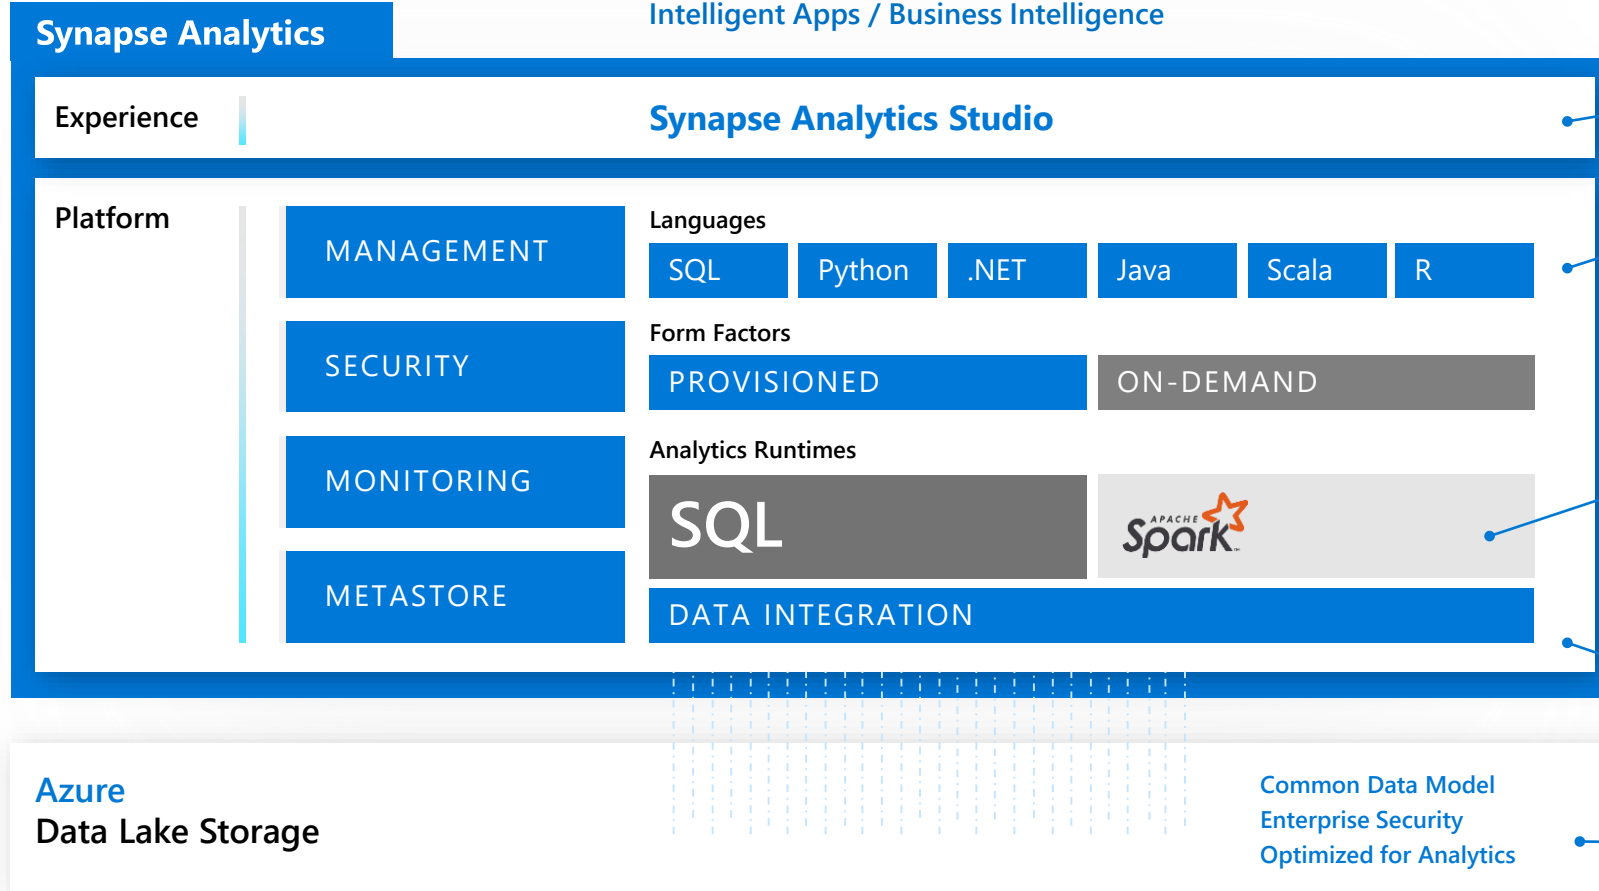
Synapse Analytics

Intelligent Apps / Business Intelligence

Experience

Synapse Analytics Studio

Platform

MANAGEMENT

SECURITY

MONITORING

METASTORE

Languages

| SQL | Python | .NET | Java | Scala | R |
|---|---|---|---|---|---|

Form Factors

| PROVISIONED | ON-DEMAND |
|---|---|

Analytics Runtimes

SQL

APACHE Spark

DATA INTEGRATION

Azure
Data Lake Storage

Common Data Model
Enterprise Security
Optimized for Analytics